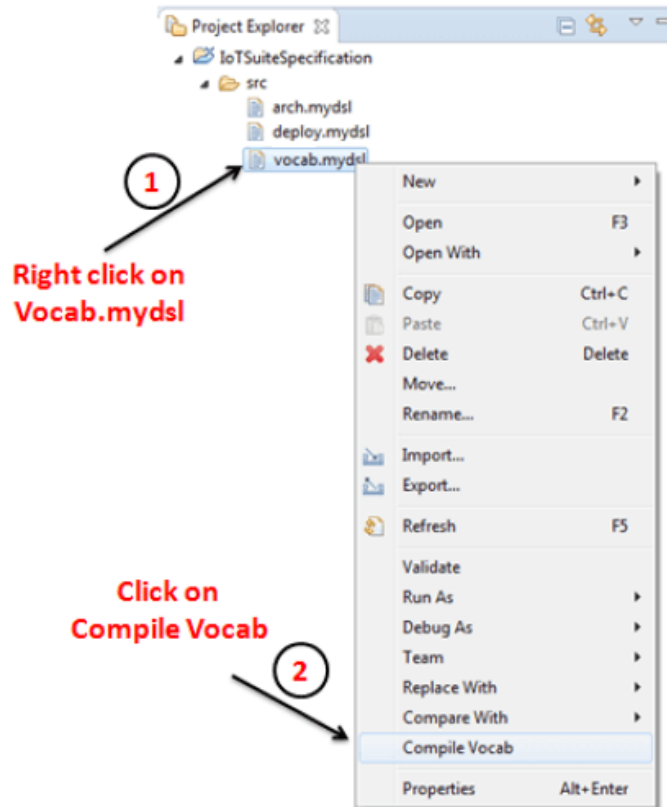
Project Explorer

IoTSuiteSpecification

src

arch.mydsl

deploy.mydsl

vocab.mydsl

1

Right click on Vocab.mydsl

New

Open F3

Open With

Copy Ctrl+C

Paste Ctrl+V

Delete Delete

Move...

Rename... F2

Import...

Export...

Refresh F5

Validate

Run As

Debug As

Team

Replace With

Compare With

Compile Vocab

Properties Alt+Enter

Click on Compile Vocab

2